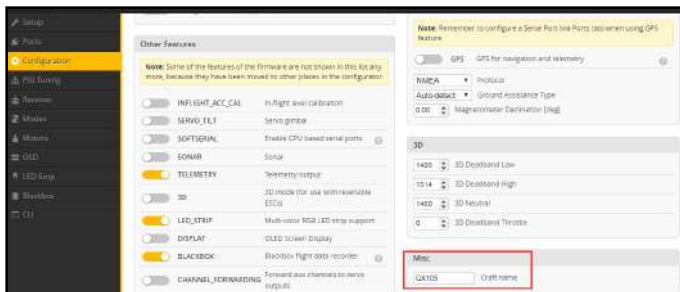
Setup
Ports
Configuration
PID Tuning
Receiver
Modes
Motors
OSD
LED Strip
Blackbox
CLI

Other Features

Note: Some of the features of the firmware are not shown in this list any more, because they have been moved to other places in the configurator

INFLIGHT_ACC_CAL In-flight level calibration
SERVO_TILT Servo gimbal
SOFTSERIAL Enable CPU based serial ports
SONAR Sonar
TELEMETRY Telemetry output
3D 3D mode (for use with reversible ESCs)
LED_STRIP Multi-color RGB LED strip support
DISPLAY OLED Screen Display
BLACKBOX Blackbox flight data recorder
CHANNEL_FORWARDING Forward aux channels to servo outputs

Note: Remember to configure a Serial Port (via Ports tab) when using GPS feature.

GPS GPS for navigation and telemetry
NMEA Protocol
Auto-detect Ground Assistance Type
0.00 Magnetometer Declination [deg]

3D
1406 3D Deadband Low
1514 3D Deadband High
1460 3D Neutral
0 3D Deadband Throttle

Misc
QX105 Craft name